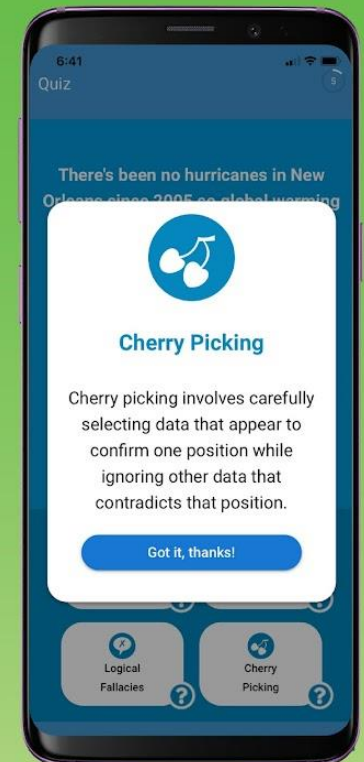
6:41

Quiz

There's been no hurricanes in New Orleans since 2005 so global warming

Cherry Picking

Cherry picking involves carefully selecting data that appear to confirm one position while ignoring other data that contradicts that position.

Got it, thanks!

Logical Fallacies

Cherry Picking